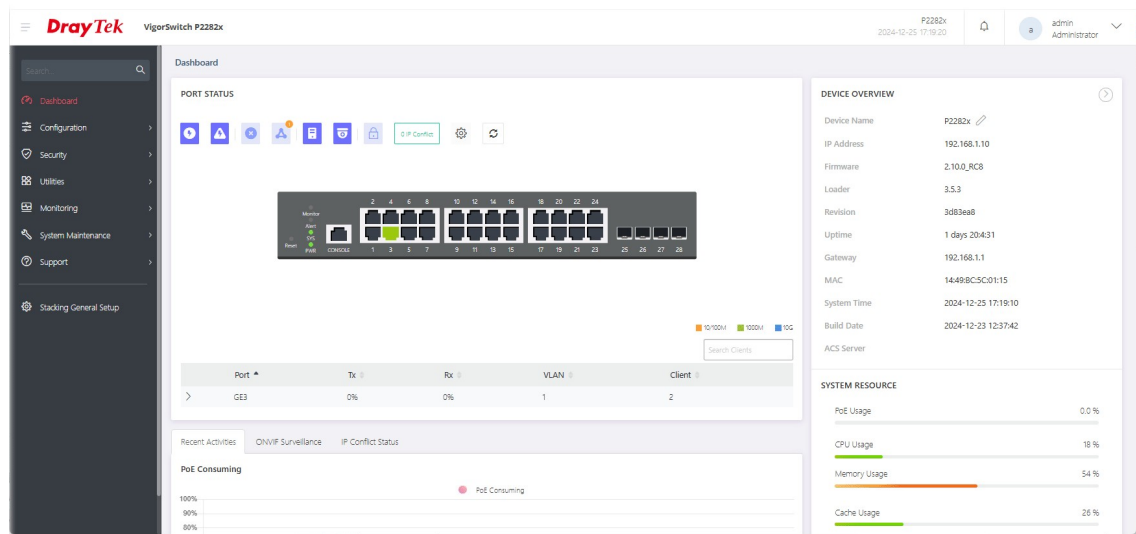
DrayTek VigorSwitch P2282x

P2282x
2024-12-25 17:19:20

a admin
Administrator

Search...

Dashboard
Configuration
Security
Utilities
Monitoring
System Maintenance
Support
Stacking General Setup

Dashboard

PORT STATUS

0 IP Conflict

Monitor
Alert
SYS
Reset PWR CONSOLE

2 4 6 8 10 12 14 16 18 20 22 24
1 3 5 7 9 11 13 15 17 19 21 23 25 26 27 28

10/100M 1000M 10G

Search Clients

| Port | Tx | Rx | VLAN | Client |
|---|---|---|---|---|
| GE3 | 0% | 0% | 1 | 2 |

Recent Activities ONVIF Surveillance IP Conflict Status

PoE Consuming

PoE Consuming

100%
90%
80%

DEVICE OVERVIEW

| Device Name | P2282x |
|---|---|
| IP Address | 192.168.1.10 |
| Firmware | 2.10.0_RC8 |
| Loader | 3.5.3 |
| Revision | 3d83ea8 |
| Uptime | 1 days 20:4:31 |
| Gateway | 192.168.1.1 |
| MAC | 14:49:BC:5C:01:15 |
| System Time | 2024-12-25 17:19:10 |
| Build Date | 2024-12-23 12:37:42 |
| ACS Server | |

SYSTEM RESOURCE

PoE Usage 0.0 %
CPU Usage 18 %
Memory Usage 54 %
Cache Usage 26 %